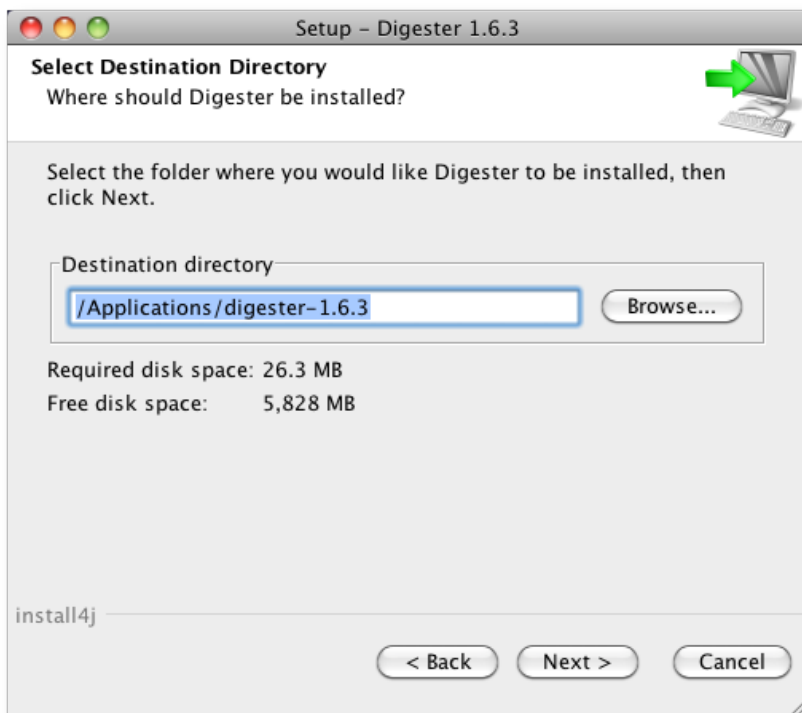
Setup – Digester 1.6.3

Select Destination Directory
Where should Digester be installed?

Select the folder where you would like Digester to be installed, then click Next.

Destination directory
/Applications/digester-1.6.3
Browse...

Required disk space: 26.3 MB
Free disk space: 5,828 MB

install4j

< Back
Next >
Cancel